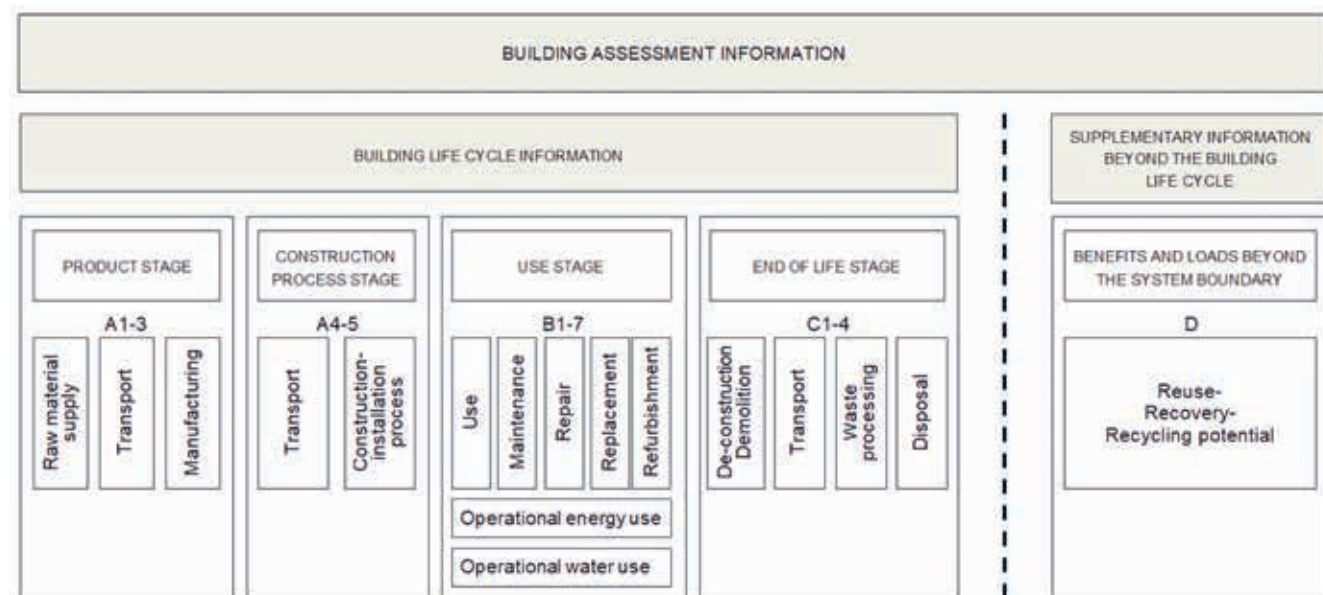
BUILDING ASSESSMENT INFORMATION

BUILDING LIFE CYCLE INFORMATION

SUPPLEMENTARY INFORMATION BEYOND THE BUILDING LIFE CYCLE

PRODUCT STAGE

A1-3

Raw material supply

Transport

Manufacturing

CONSTRUCTION PROCESS STAGE

A4-5

Transport

Construction-installation process

USE STAGE

B1-7

Use

Maintenance

Repair

Replacement

Refurbishment

Operational energy use

Operational water use

END OF LIFE STAGE

C1-4

De-construction Demolition

Transport

Waste processing

Disposal

BENEFITS AND LOADS BEYOND THE SYSTEM BOUNDARY

D

Reuse-
Recovery-
Recycling potential